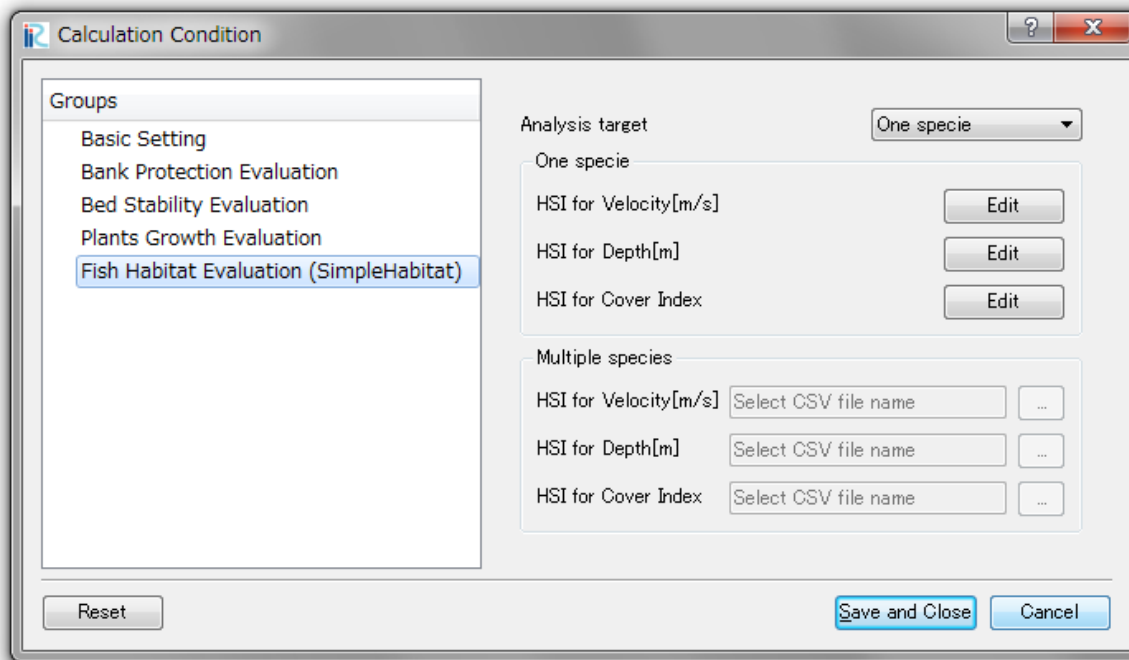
Calculation Condition

?

X

Groups

Basic Setting

Bank Protection Evaluation

Bed Stability Evaluation

Plants Growth Evaluation

Fish Habitat Evaluation (SimpleHabitat)

Analysis target

One specie

One specie

HSI for Velocity[m/s]

Edit

HSI for Depth[m]

Edit

HSI for Cover Index

Edit

Multiple species

HSI for Velocity[m/s]

Select CSV file name

...

HSI for Depth[m]

Select CSV file name

...

HSI for Cover Index

Select CSV file name

...

Reset

Save and Close

Cancel